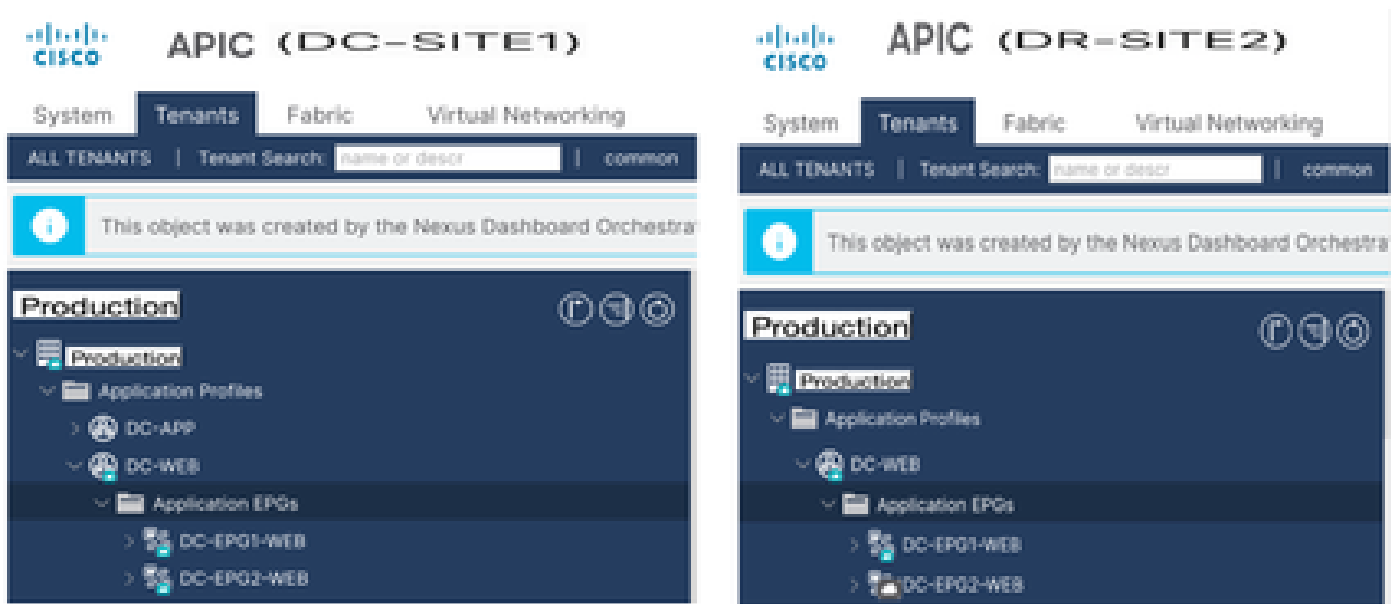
cisco APIC (DC-SITE1)

System Tenants Fabric Virtual Networking

ALL TENANTS | Tenant Search: name or descr | common

This object was created by the Nexus Dashboard Orchestra

Production

Production
Application Profiles
DC-APP
DC-WEB
Application EPGs
DC-EPG1-WEB
DC-EPG2-WEB

cisco APIC (DR-SITE2)

System Tenants Fabric Virtual Networking

ALL TENANTS | Tenant Search: name or descr | common

This object was created by the Nexus Dashboard Orchestra

Production

Production
Application Profiles
DC-WEB
Application EPGs
DC-EPG1-WEB
DC-EPG2-WEB